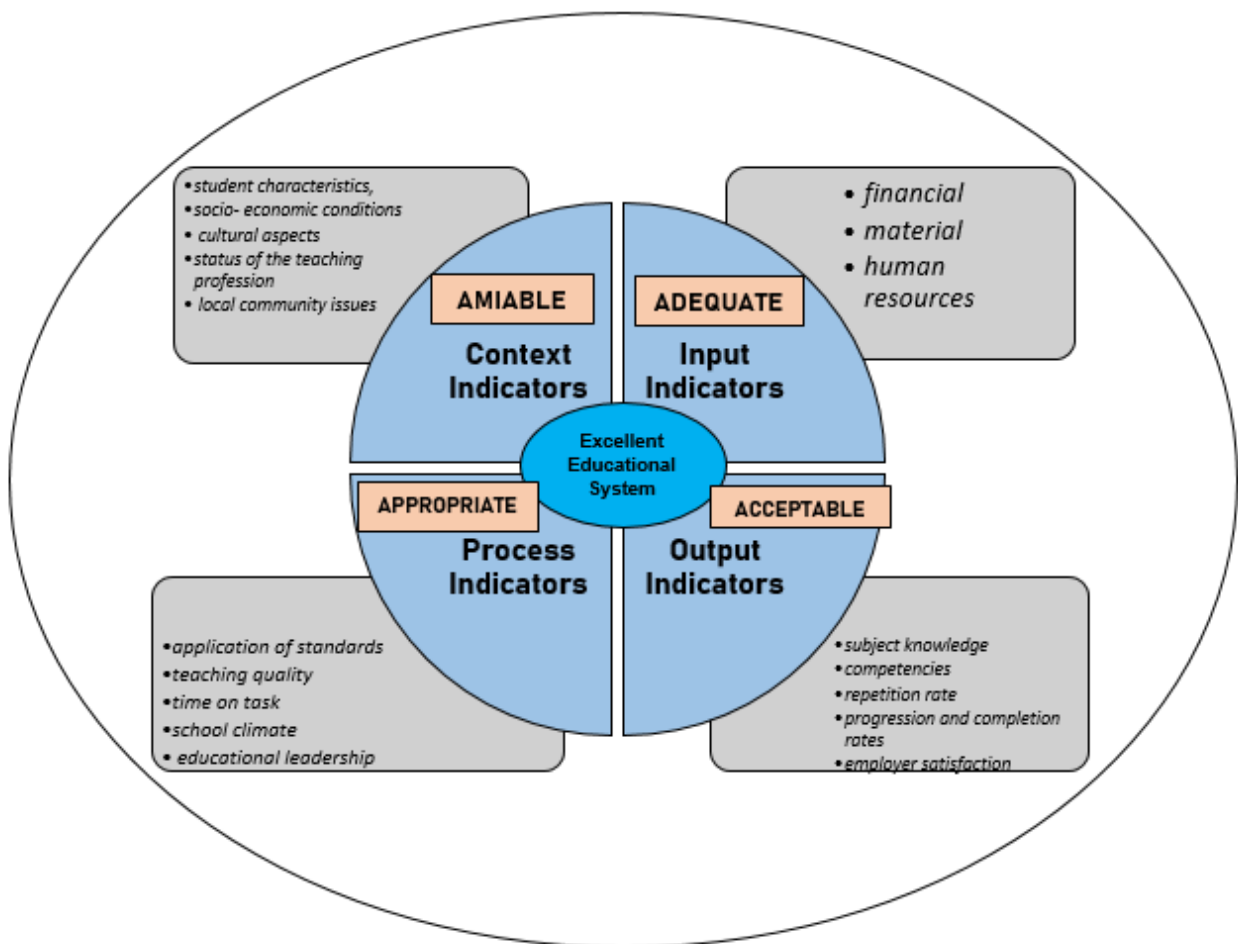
• student characteristics,
• socio- economic conditions
• cultural aspects
• status of the teaching profession
• local community issues

• financial
• material
• human resources

AMIABLE

Context Indicators

ADEQUATE

Input Indicators

Excellent Educational System

APPROPRIATE

Process Indicators

ACCEPTABLE

Output Indicators

• application of standards
• teaching quality
• time on task
• school climate
• educational leadership

• subject knowledge
• competencies
• repetition rate
• progression and completion rates
• employer satisfaction